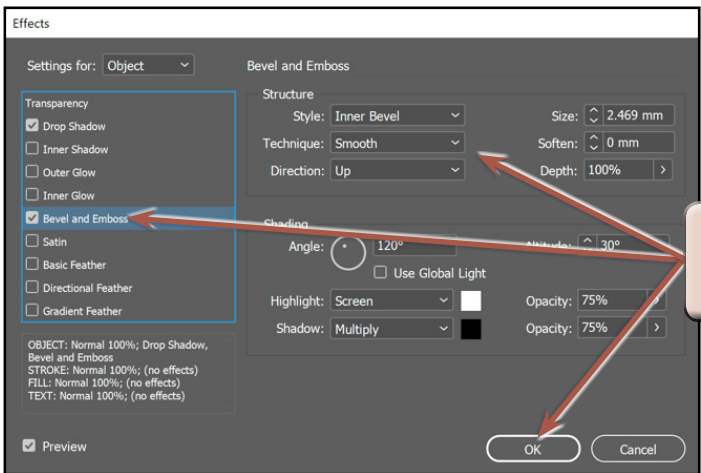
Effects

Settings for: Object

Transparency
Drop Shadow
Inner Shadow
Outer Glow
Inner Glow
Bevel and Emboss
Satin
Basic Feather
Directional Feather
Gradient Feather

OBJECT: Normal 100%; Drop Shadow, Bevel and Emboss
STROKE: Normal 100%; (no effects)
FILL: Normal 100%; (no effects)
TEXT: Normal 100%; (no effects)

Preview

Bevel and Emboss

Structure
Style: Inner Bevel
Size: 2.469 mm
Technique: Smooth
Soften: 0 mm
Direction: Up
Depth: 100%

Shading
Angle: 120°
Altitude: 30°
Use Global Light
Highlight: Screen
Opacity: 75%
Shadow: Multiply
Opacity: 75%

OK
Cancel